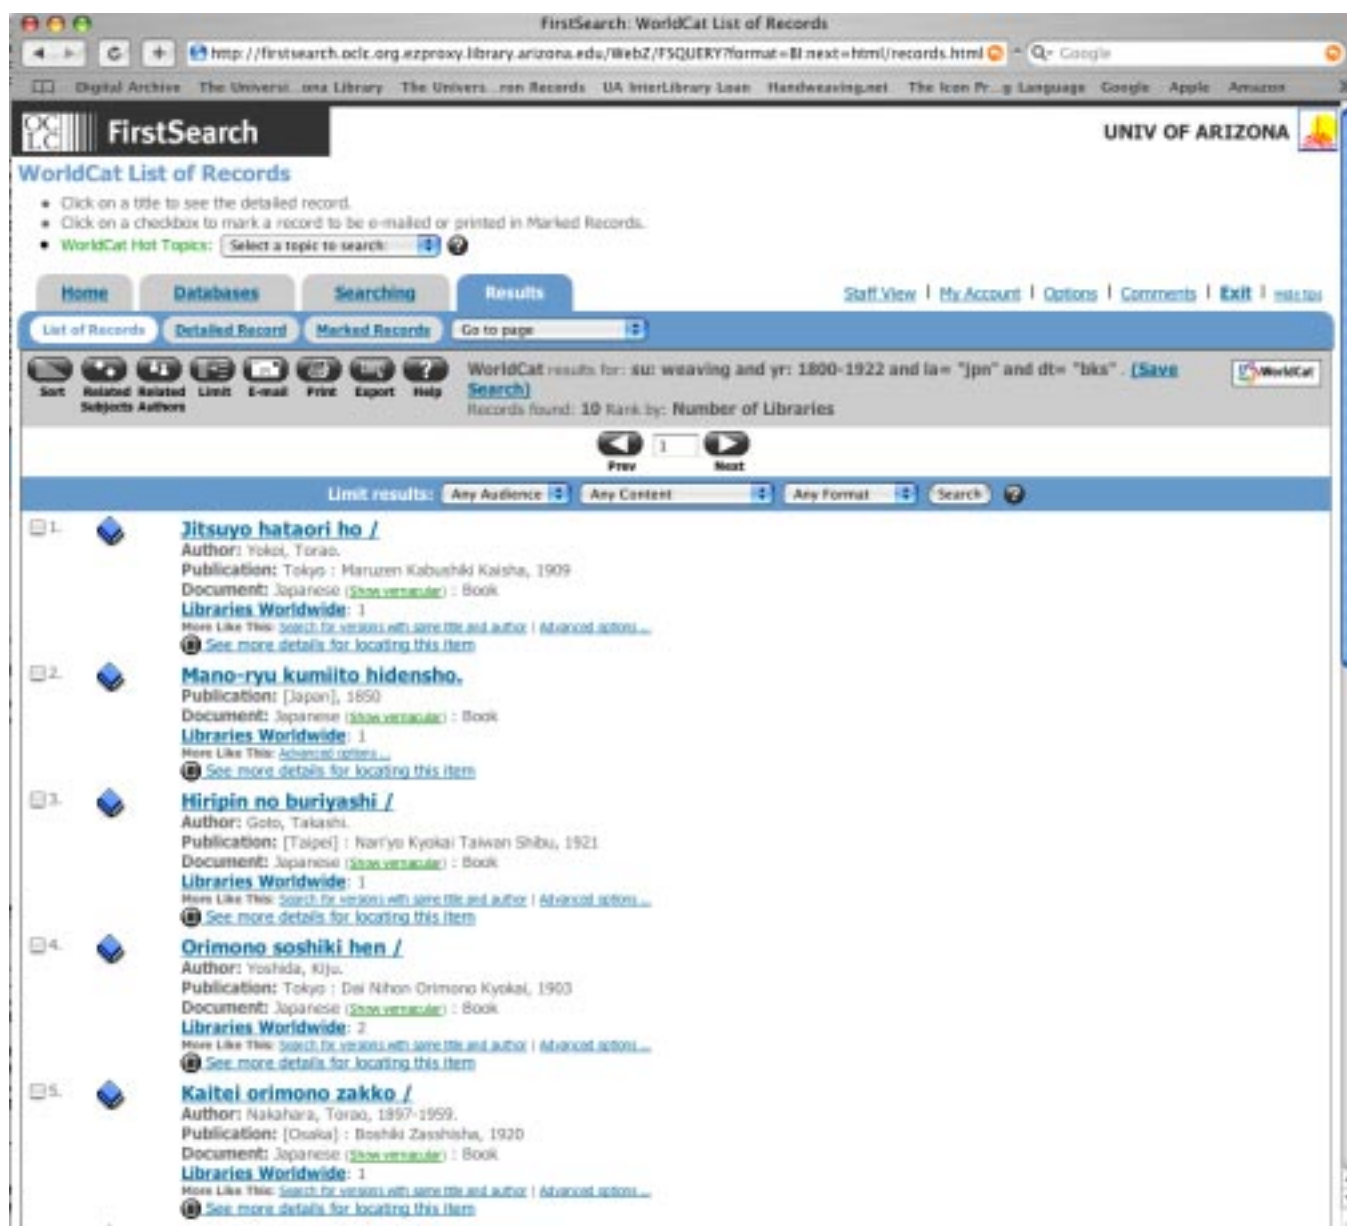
FirstSearch: WorldCat List of Records

http://firstsearch.oclc.org.ezproxy.library.arizona.edu/WebZ/FSQUERY?format=BI:next=html/records.html

Google

Digital Archive The Univers...ona Library The Univers...ron Records UA InterLibrary Loan Handweaving.net The Icon Pr...g Language Google Apple Amazon

OCLC FirstSearch

UNIV OF ARIZONA

WorldCat List of Records

- Click on a title to see the detailed record.
- Click on a checkbox to mark a record to be e-mailed or printed in Marked Records.
- WorldCat Hot Topics: Select a topic to search

Home Databases Searching Results

Staff View | My Account | Options | Comments | Exit | Hide tips

List of Records Detailed Record Marked Records Go to page

Sort Related Subjects Related Authors Limit E-mail Print Export Help

WorldCat results for: su: weaving and yr: 1800-1922 and la= "jpn" and dt= "bks" . (Save Search)
Records found: 10 Rank by: Number of Libraries

WorldCat

1
Prev Next

Limit results: Any Audience Any Content Any Format Search

1. Jitsuyo hataori ho /
Author: Yokoi, Torao.
Publication: Tokyo : Maruzen Kabushiki Kaisha, 1909
Document: Japanese (Show vernacular) : Book
Libraries Worldwide: 1
More Like This: Search for versions with same title and author | Advanced options ...
See more details for locating this item

2. Mano-ryu kumiito hidensho.
Publication: [Japan], 1850
Document: Japanese (Show vernacular) : Book
Libraries Worldwide: 1
More Like This: Advanced options ...
See more details for locating this item

3. Hiripin no buriyashi /
Author: Goto, Takashi.
Publication: [Taipei] : Nan'yo Kyokai Taiwan Shibu, 1921
Document: Japanese (Show vernacular) : Book
Libraries Worldwide: 1
More Like This: Search for versions with same title and author | Advanced options ...
See more details for locating this item

4. Orimono soshiki hen /
Author: Yoshida, Kiju.
Publication: Tokyo : Dai Nihon Orimono Kyokai, 1903
Document: Japanese (Show vernacular) : Book
Libraries Worldwide: 2
More Like This: Search for versions with same title and author | Advanced options ...
See more details for locating this item

5. Kaitei orimono zakko /
Author: Nakahara, Torao, 1897-1959.
Publication: [Osaka] : Boshiki Zasshisha, 1920
Document: Japanese (Show vernacular) : Book
Libraries Worldwide: 1
More Like This: Search for versions with same title and author | Advanced options ...
See more details for locating this item